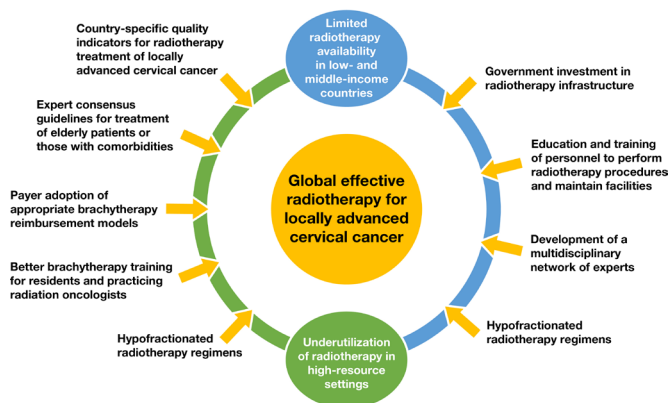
Limited radiotherapy availability in low- and middle-income countries

Government investment in radiotherapy infrastructure

Education and training of personnel to perform radiotherapy procedures and maintain facilities

Development of a multidisciplinary network of experts

Hypofractionated radiotherapy regimens

Underutilization of radiotherapy in high-resource settings

Hypofractionated radiotherapy regimens

Better brachytherapy training for residents and practicing radiation oncologists

Payer adoption of appropriate brachytherapy reimbursement models

Expert consensus guidelines for treatment of elderly patients or those with comorbidities

Country-specific quality indicators for radiotherapy treatment of locally advanced cervical cancer

Global effective radiotherapy for locally advanced cervical cancer